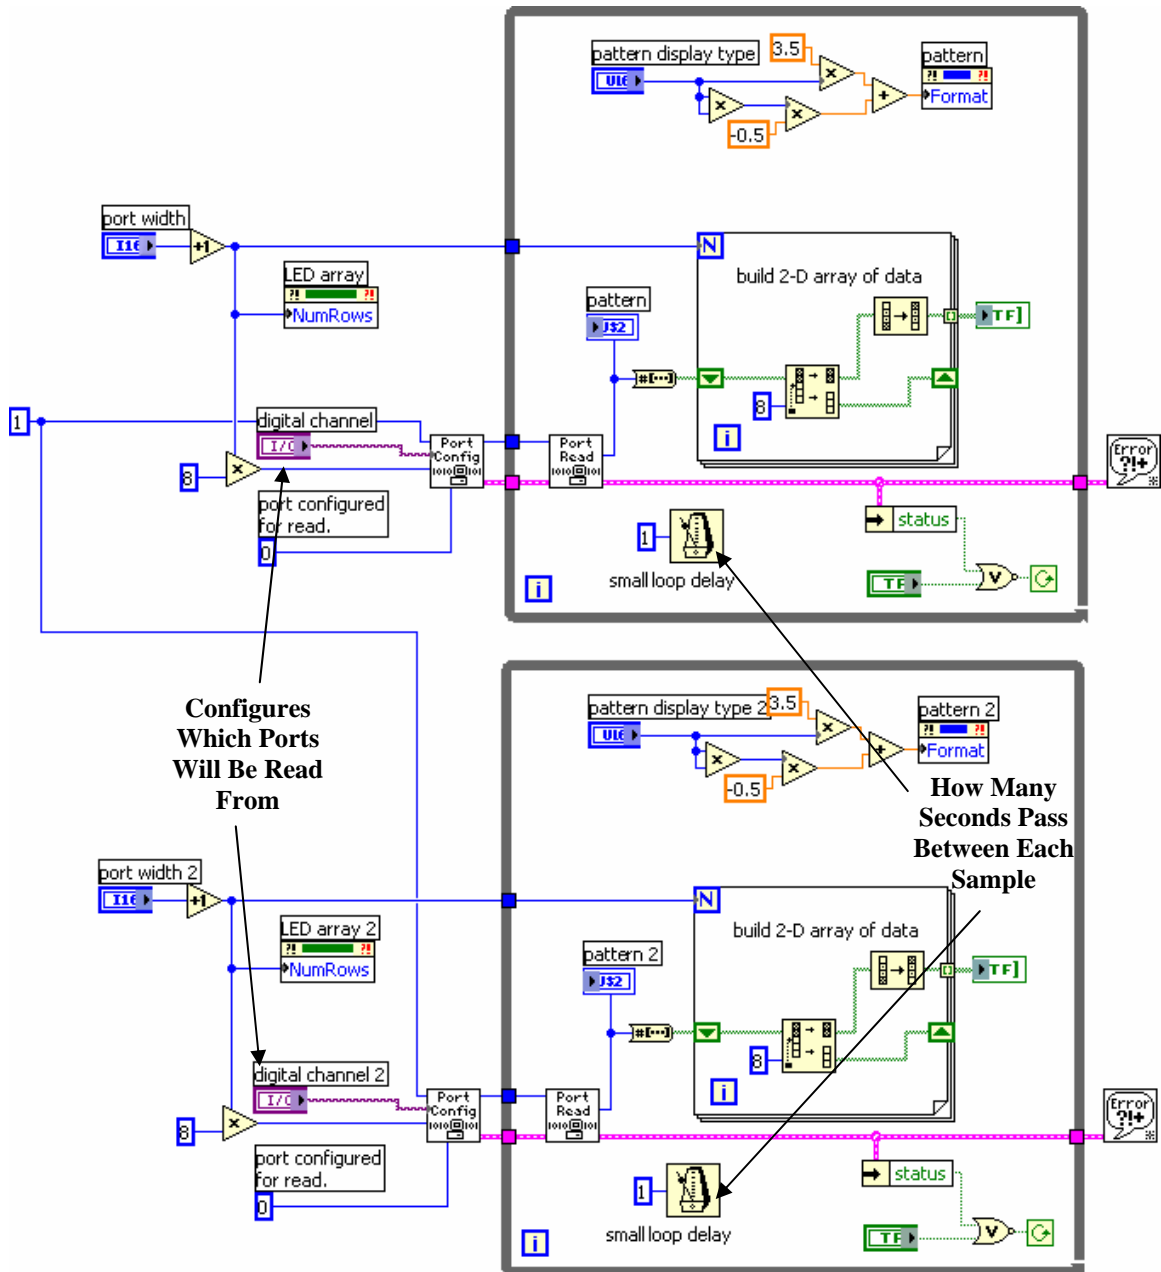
pattern display type
3.5
U16
-0.5
pattern
Format

port width
I16
+1
N
LED array
NumRows
build 2-D array of data
pattern
U32
TF
8
1
digital channel
I/O
Port Config
Port Read
i
Error
8
port configured for read.
0
status
1
small loop delay
TF
i

Configures Which Ports Will Be Read From

pattern display type 2
3.5
pattern 2
U16
Format
-0.5

How Many Seconds Pass Between Each Sample

port width 2
I16
+1
N
LED array 2
build 2-D array of data
NumRows
pattern 2
U32
TF
8
i
digital channel 2
I/O
Port Config
Port Read
8
Error
port configured for read.
0
status
1
small loop delay
TF
i